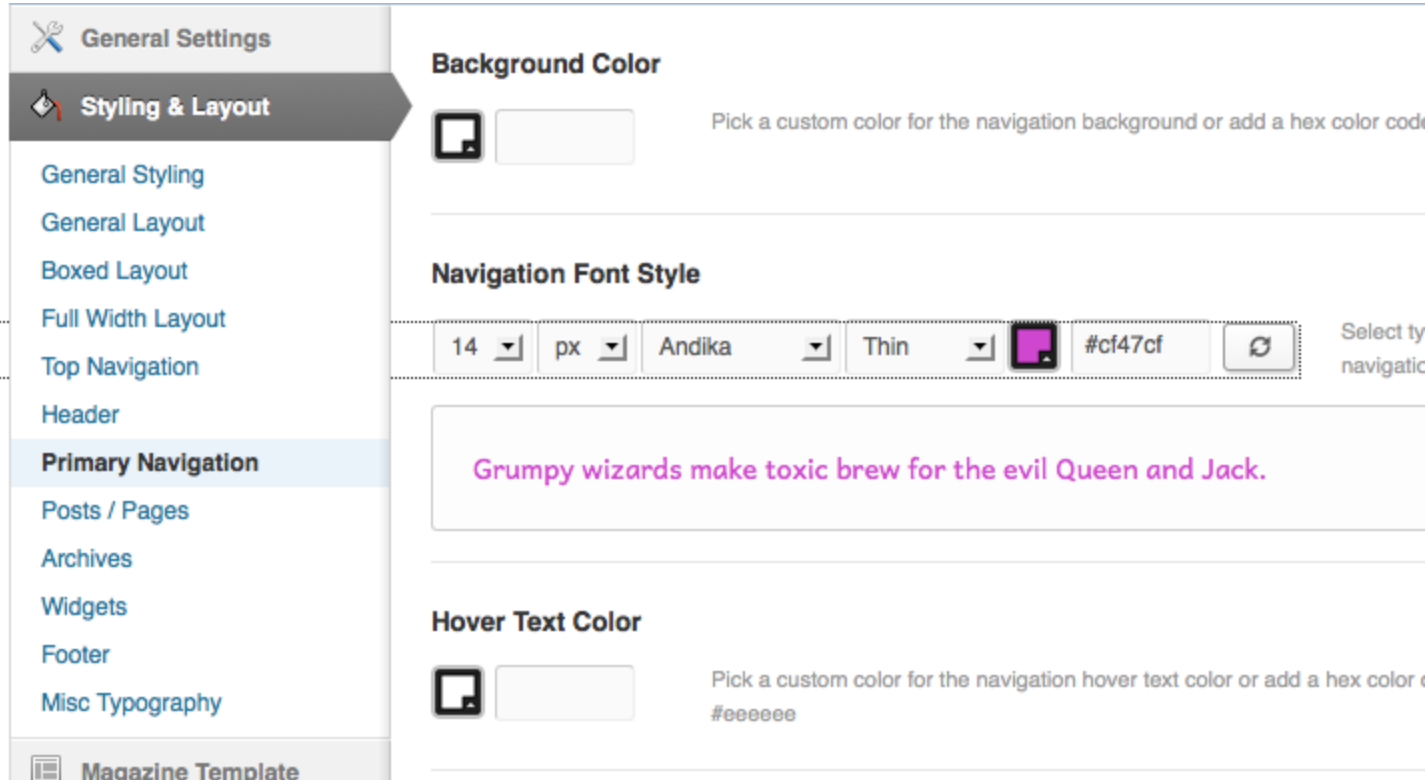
General Settings

Styling & Layout

General Styling
General Layout
Boxed Layout
Full Width Layout
Top Navigation
Header
Primary Navigation
Posts / Pages
Archives
Widgets
Footer
Misc Typography

Magazine Template

Background Color

Pick a custom color for the navigation background or add a hex color code

Navigation Font Style

| 14 | px | Andika | Thin | #cf47cf |

Select ty navigatio

Grumpy wizards make toxic brew for the evil Queen and Jack.

Hover Text Color

Pick a custom color for the navigation hover text color or add a hex color #eeeeee